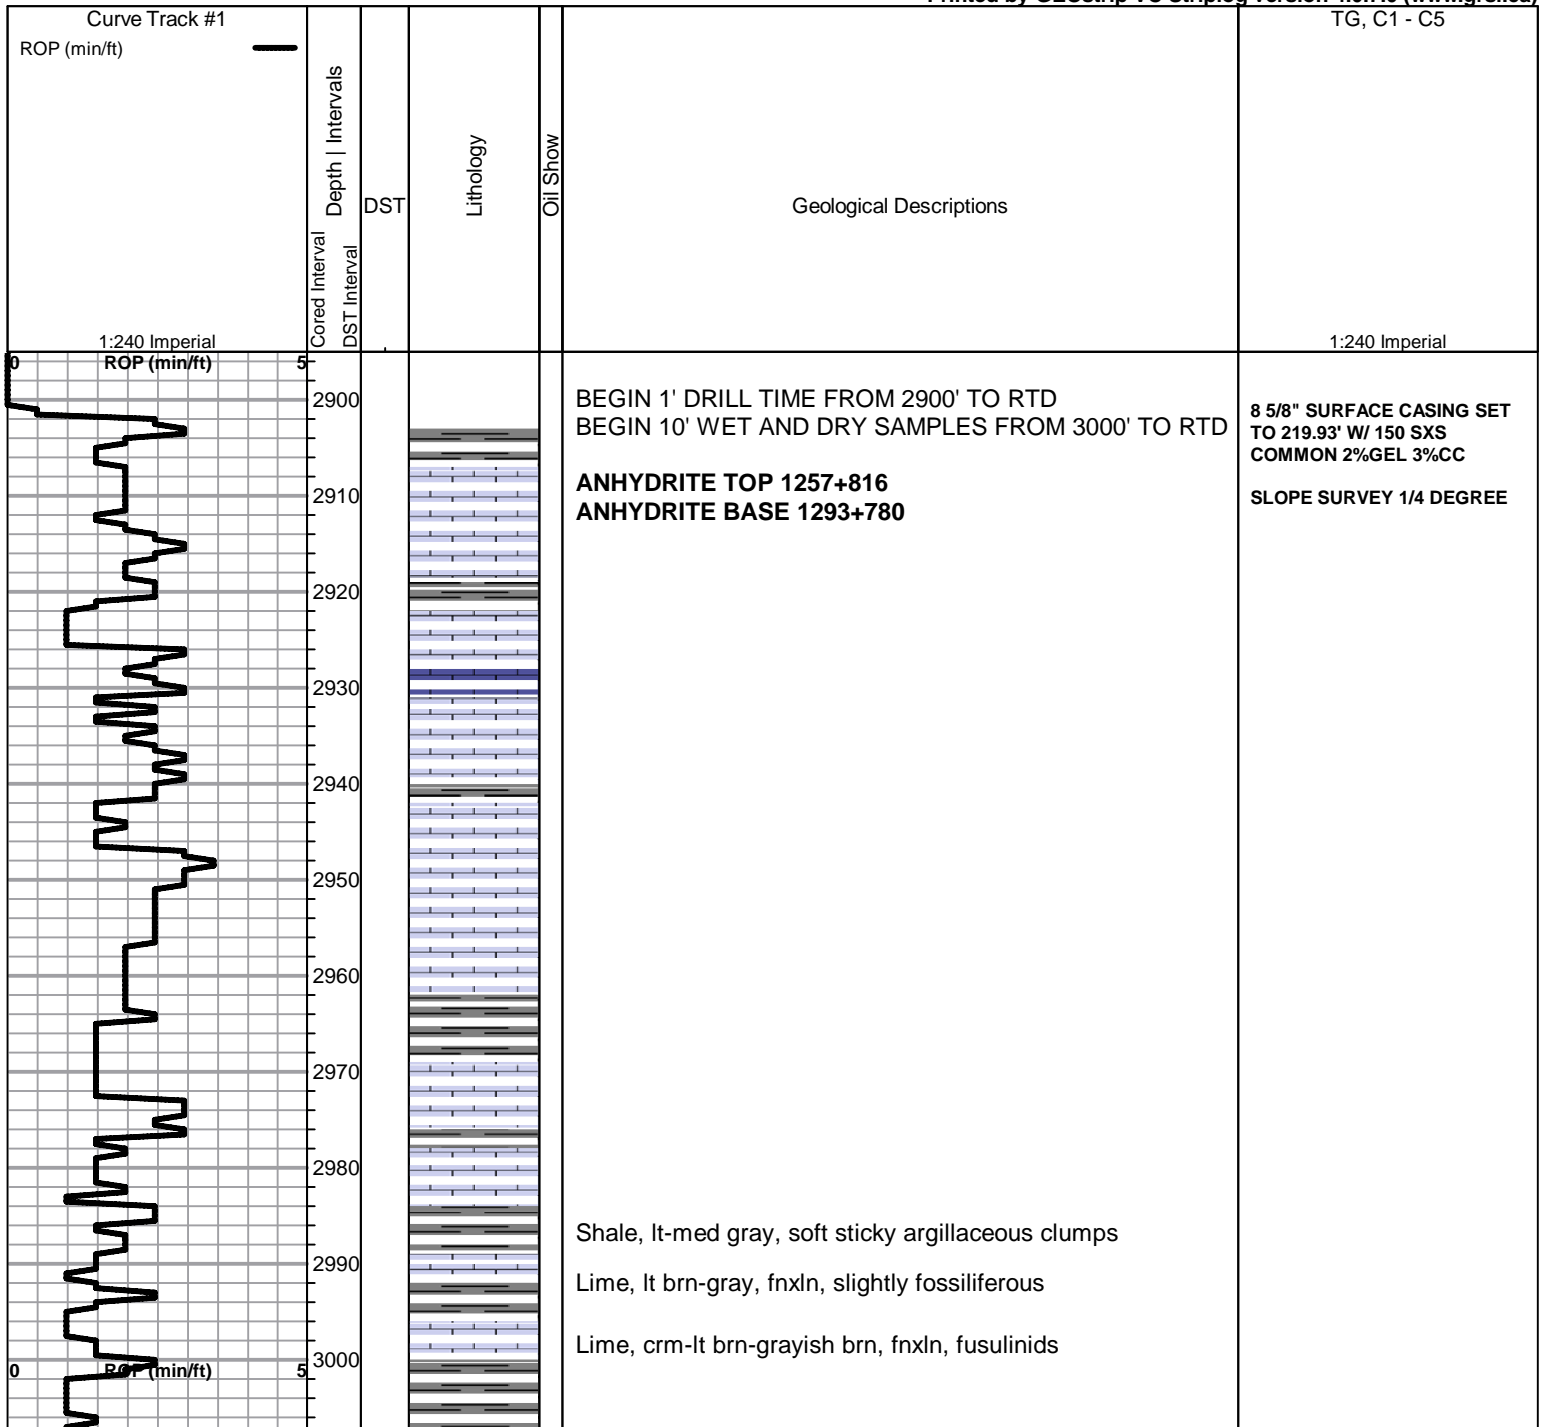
Printed by GEOstrip VC Striplog version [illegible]

Curve Track #1
ROP (min/ft)
1:240 Imperial

Cored Interval
DST Interval
Depth | Intervals
DST
Lithology
Oil Show
Geological Descriptions

TG, C1 - C5
1:240 Imperial

0 ROP (min/ft) 5

2900
2910
2920
2930
2940
2950
2960
2970
2980
2990
3000

BEGIN 1' DRILL TIME FROM 2900' TO RTD
BEGIN 10' WET AND DRY SAMPLES FROM 3000' TO RTD

ANHYDRITE TOP 1257+816
ANHYDRITE BASE 1293+780

8 5/8" SURFACE CASING SET TO 219.93' W/ 150 SXS COMMON 2%GEL 3%CC

SLOPE SURVEY 1/4 DEGREE

Shale, lt-med gray, soft sticky argillaceous clumps

Lime, lt brn-gray, fnxln, slightly fossiliferous

Lime, crm-lt brn-grayish brn, fnxln, fusulinids

0 ROP (min/ft) 5